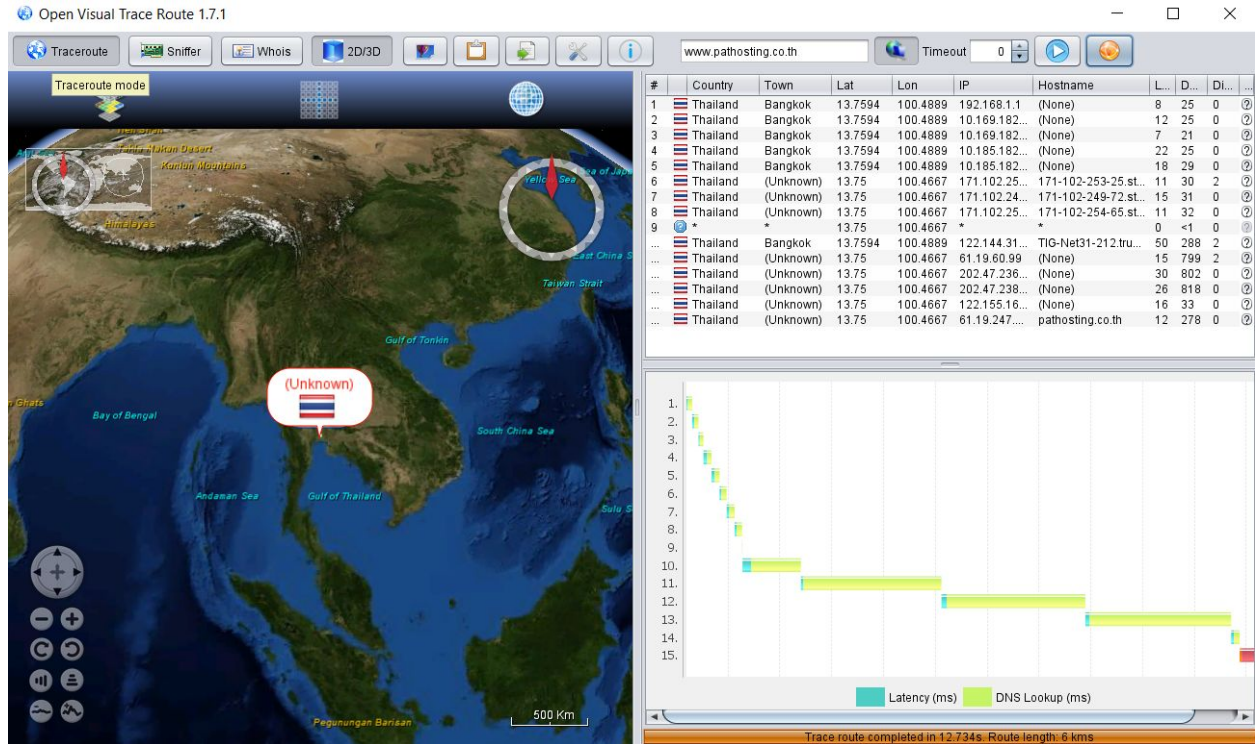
Open Visual Trace Route 1.7.1

Traceroute Sniffer Whois 2D/3D

www.pathosting.co.th Timeout 0

Traceroute mode

Taklamakan Desert
Kunlun Mountains
Himalayas
Yellow Sea
Sea of Japan
East China Sea
Taiwan Strait
Gulf of Tonkin
Ghats
Bay of Bengal
South China Sea
Andaman Sea
Gulf of Thailand
Sulu S
Pegunungan Barisan
500 Km

(Unknown)

| # | Country | Town | Lat | Lon | IP | Hostname | L... | D... | Di... |
|---|---|---|---|---|---|---|---|---|---|
| 1 | Thailand | Bangkok | 13.7594 | 100.4889 | 192.168.1.1 | (None) | 8 | 25 | 0 |
| 2 | Thailand | Bangkok | 13.7594 | 100.4889 | 10.169.182... | (None) | 12 | 25 | 0 |
| 3 | Thailand | Bangkok | 13.7594 | 100.4889 | 10.169.182... | (None) | 7 | 21 | 0 |
| 4 | Thailand | Bangkok | 13.7594 | 100.4889 | 10.185.182... | (None) | 22 | 25 | 0 |
| 5 | Thailand | Bangkok | 13.7594 | 100.4889 | 10.185.182... | (None) | 18 | 29 | 0 |
| 6 | Thailand | (Unknown) | 13.75 | 100.4667 | 171.102.25... | 171-102-253-25.st... | 11 | 30 | 2 |
| 7 | Thailand | (Unknown) | 13.75 | 100.4667 | 171.102.24... | 171-102-249-72.st... | 15 | 31 | 0 |
| 8 | Thailand | (Unknown) | 13.75 | 100.4667 | 171.102.25... | 171-102-254-65.st... | 11 | 32 | 0 |
| 9 | * | * | 13.75 | 100.4667 | * | * | 0 | <1 | 0 |
| ... | Thailand | Bangkok | 13.7594 | 100.4889 | 122.144.31... | TIG-Net31-212.tru... | 50 | 288 | 2 |
| ... | Thailand | (Unknown) | 13.75 | 100.4667 | 61.19.60.99 | (None) | 15 | 799 | 2 |
| ... | Thailand | (Unknown) | 13.75 | 100.4667 | 202.47.236... | (None) | 30 | 802 | 0 |
| ... | Thailand | (Unknown) | 13.75 | 100.4667 | 202.47.238... | (None) | 26 | 818 | 0 |
| ... | Thailand | (Unknown) | 13.75 | 100.4667 | 122.155.16... | (None) | 16 | 33 | 0 |
| ... | Thailand | (Unknown) | 13.75 | 100.4667 | 61.19.247.... | pathosting.co.th | 12 | 278 | 0 |

1.
2.
3.
4.
5.
6.
7.
8.
9.
10.
11.
12.
13.
14.
15.

Latency (ms) DNS Lookup (ms)

Trace route completed in 12.734s. Route length: 6 kms